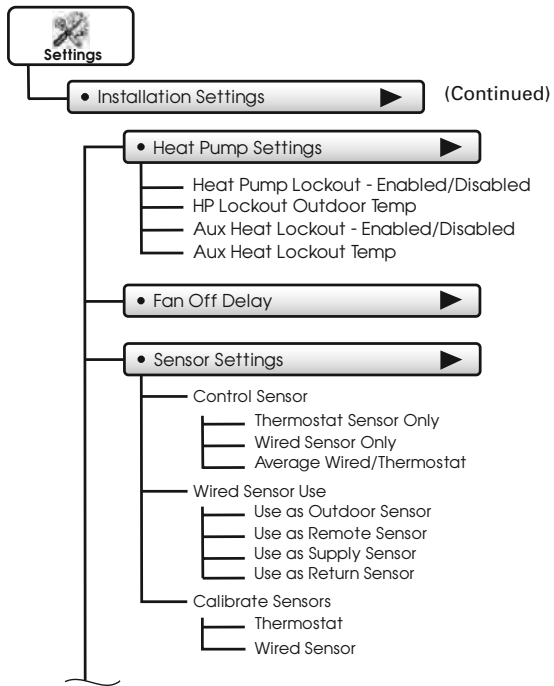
Settings

• Installation Settings

(Continued)

• Heat Pump Settings

Heat Pump Lockout - Enabled/Disabled
HP Lockout Outdoor Temp
Aux Heat Lockout - Enabled/Disabled
Aux Heat Lockout Temp

• Fan Off Delay

• Sensor Settings

Control Sensor
Thermostat Sensor Only
Wired Sensor Only
Average Wired/Thermostat

Wired Sensor Use
Use as Outdoor Sensor
Use as Remote Sensor
Use as Supply Sensor
Use as Return Sensor

Calibrate Sensors
Thermostat
Wired Sensor